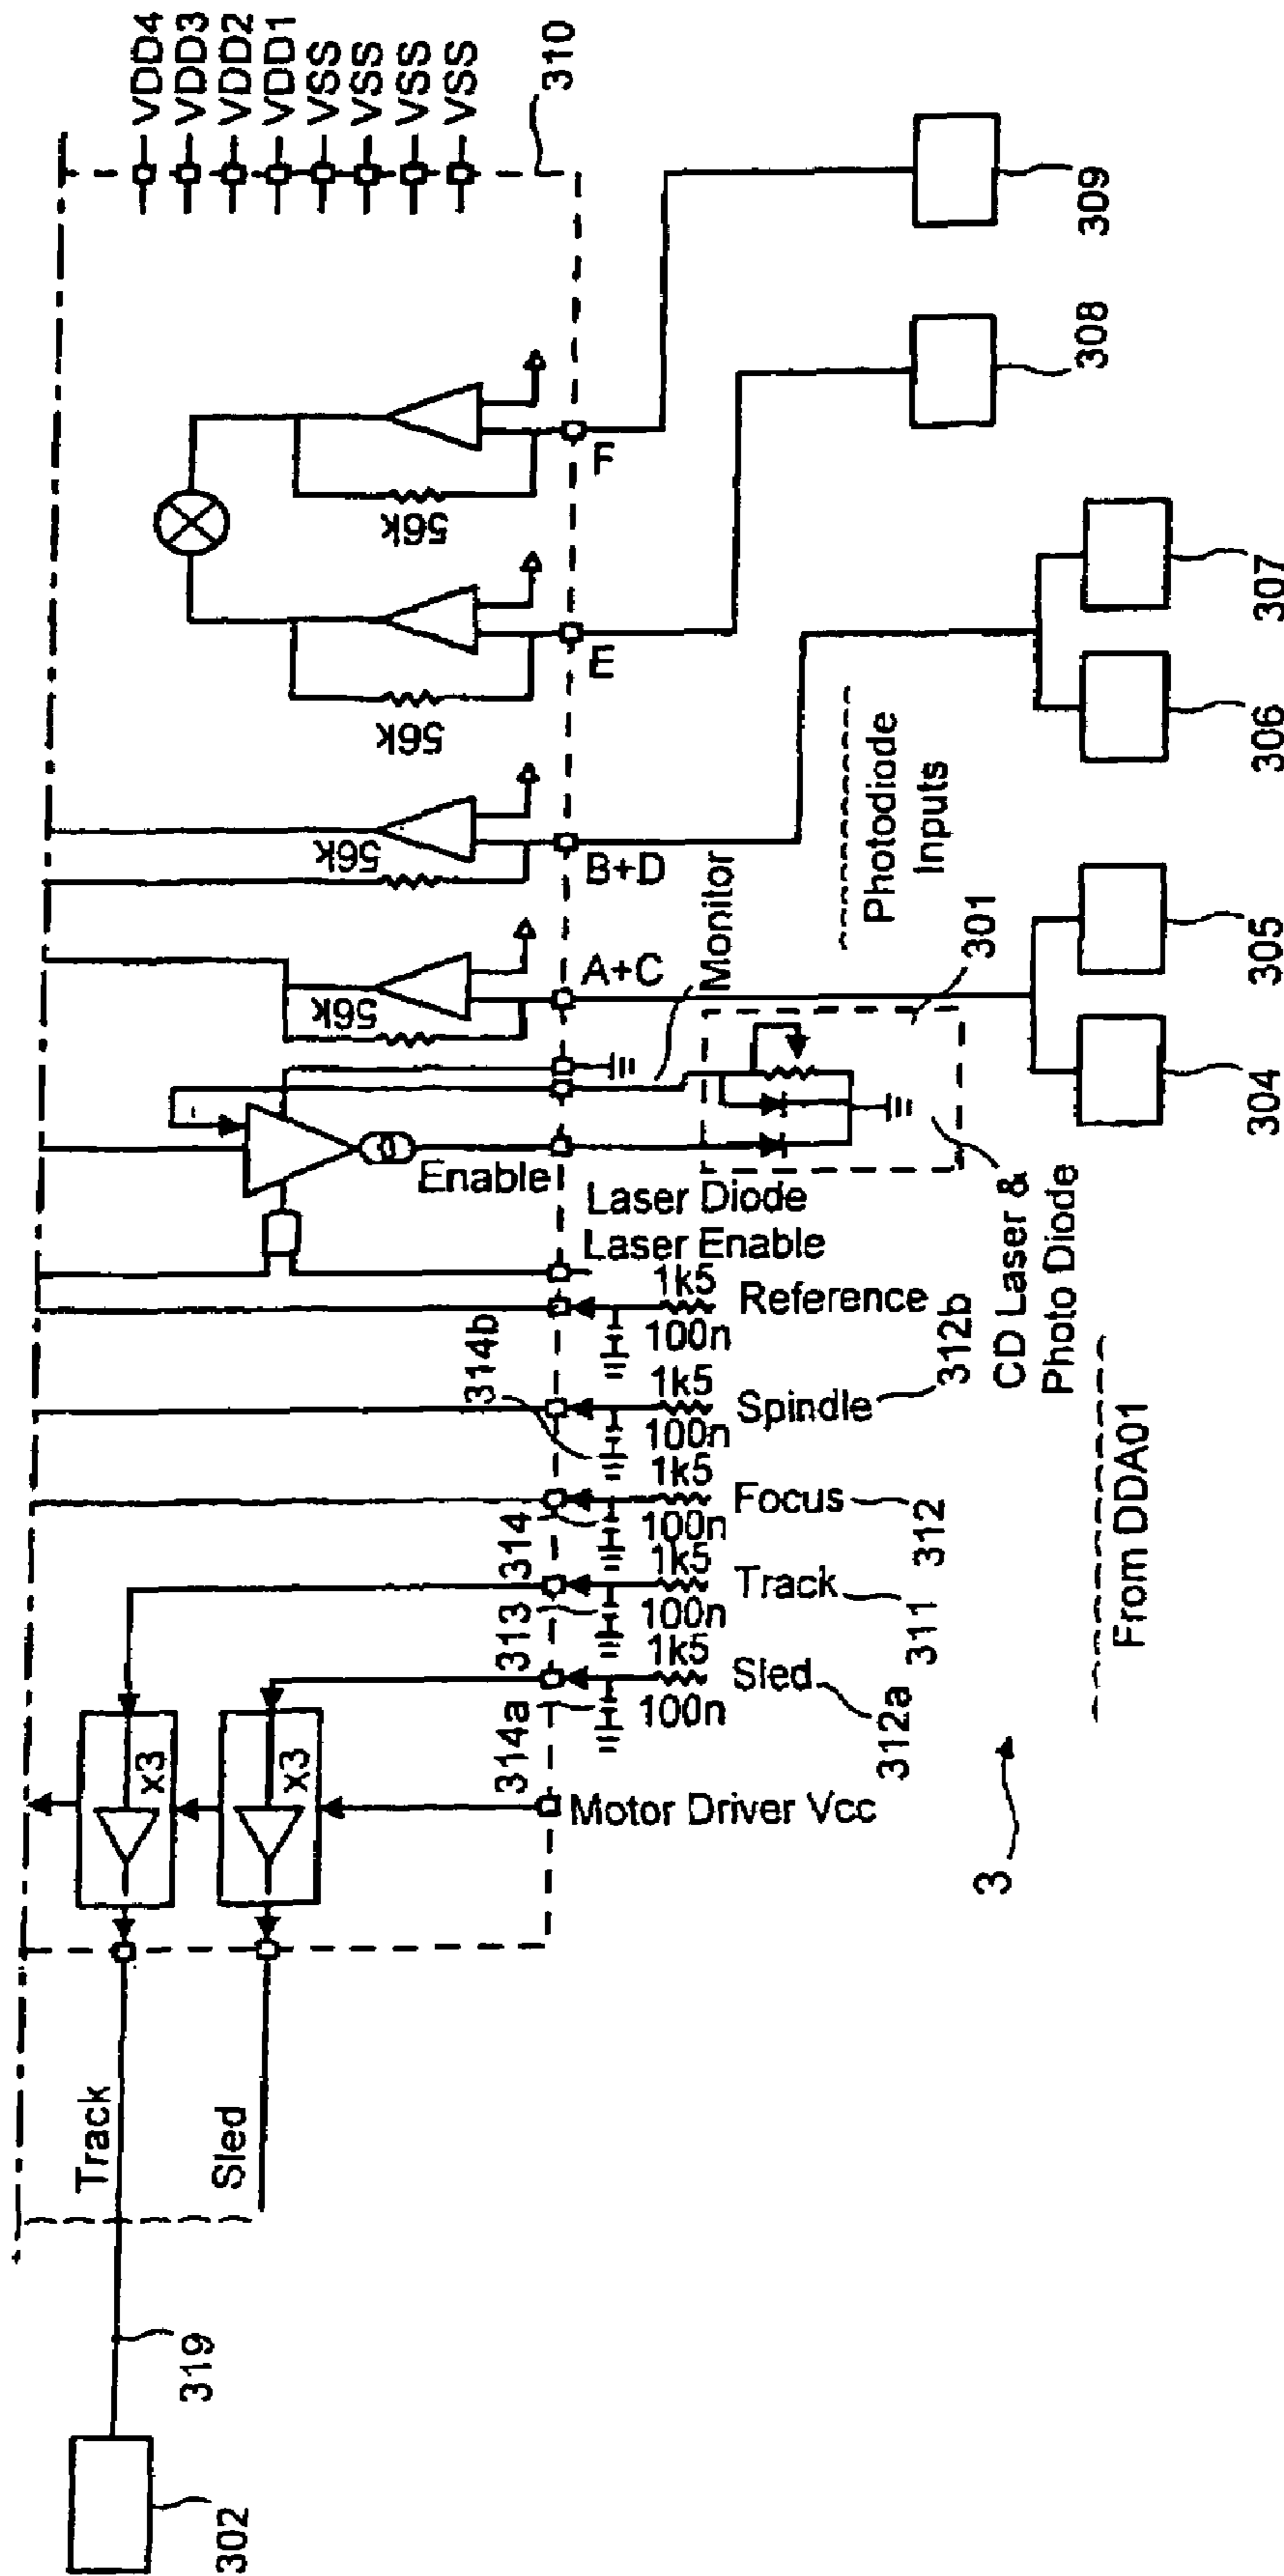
VDD4
VDD3
VDD2
VDD1
VSS
VSS
VSS
VSS
310
309
308
F
56k
E
56k
307
306
Photodiode Inputs
B+D
56k
A+C
56k
Monitor
301
305
304
Enable
Laser Diode
Laser Enable
CD Laser & Photo Diode
1k5
Reference
100n
312b
314b
1k5
Spindle
100n
1k5
Focus
100n
312
314
1k5
Track
100n
311
313
1k5
Sled
100n
312a
314a
x3
x3
Motor Driver Vcc
From DDA01
3
Track
Sled
319
302